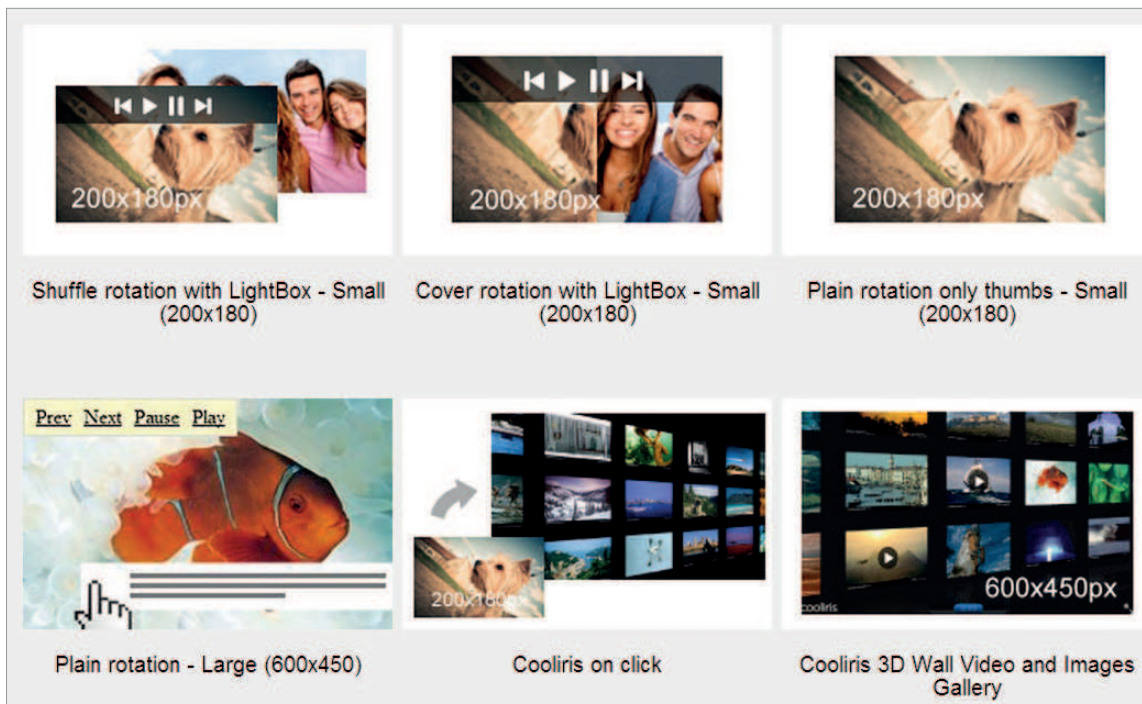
200x180px

Shuffle rotation with LightBox - Small (200x180)

200x180px

Cover rotation with LightBox - Small (200x180)

200x180px

Plain rotation only thumbs - Small (200x180)

Prev Next Pause Play

Plain rotation - Large (600x450)

200x180px

Cooliris on click

600x450px

cooliris

Cooliris 3D Wall Video and Images Gallery